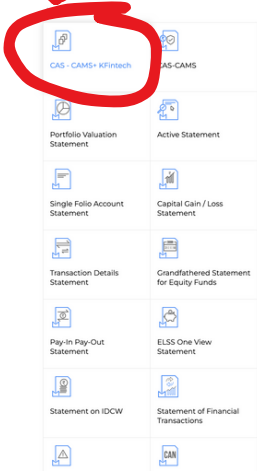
CAS - CAMS+ KFintech

CAS-CAMS

Portfolio Valuation Statement

Active Statement

Single Folio Account Statement

Capital Gain / Loss Statement

Transaction Details Statement

Grandfathered Statement for Equity Funds

Pay-In Pay-Out Statement

ELSS One View Statement

Statement on IDCW

Statement of Financial Transactions

CAN